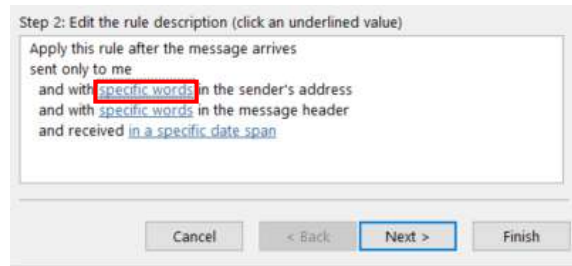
Step 2: Edit the rule description (click an underlined value)

Apply this rule after the message arrives
sent only to me
and with specific words in the sender's address
and with specific words in the message header
and received in a specific date span

Cancel
< Back
Next >
Finish